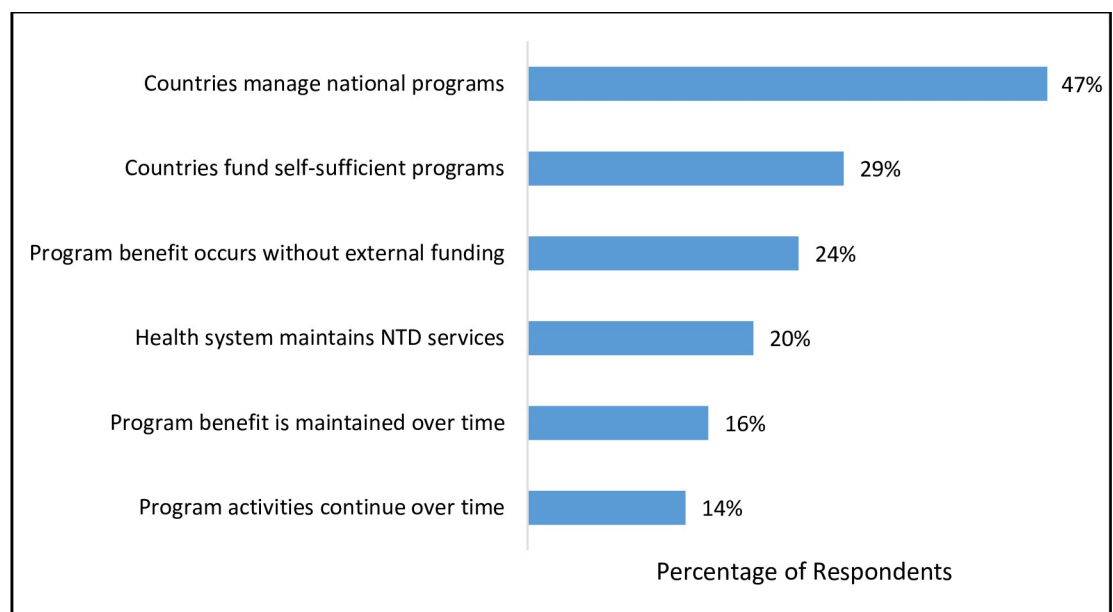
Countries manage national programs 47%

Countries fund self-sufficient programs 29%

Program benefit occurs without external funding 24%

Health system maintains NTD services 20%

Program benefit is maintained over time 16%

Program activities continue over time 14%

Percentage of Respondents